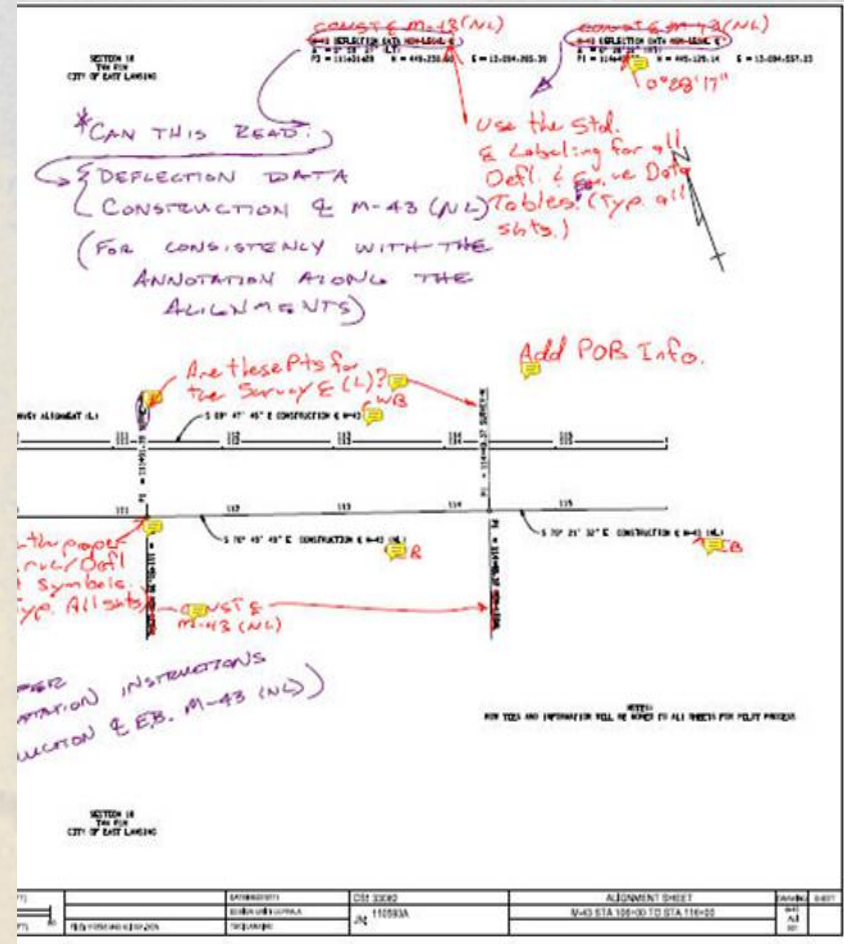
SECTION 18
T4N R1W
CITY OF EAST LANSING

CONST ℄ M-43 (NL)
M-43 DEFLECTION DATA NON-LEGAL ℄
P1 = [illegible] N = 449,238.60 E = 13,094,265.39

CONST ℄ M-43 (NL)
M-43 DEFLECTION DATA NON-LEGAL ℄
P1 = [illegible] N = 449,126.14 E = 13,094,557.23

0°28'17"

Use the Std. ℄ Labeling for all Defl. & Curve Data Tables. (Typ. all shts.)

*CAN THIS READ:
DEFLECTION DATA
CONSTRUCTION ℄ M-43 (NL)
(FOR CONSISTENCY WITH THE ANNOTATION ALONG THE ALIGNMENTS)

Add POB Info.

Are these Pts for the Survey ℄ (L)? WB

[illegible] ALIGNMENT (L)
111 112 113 114 115
S 69° 47' 45" E CONSTRUCTION ℄ M-43

111 112 113 114 115
S 70° 45' 45" E CONSTRUCTION ℄ M-43 (NL)
S 70° 21' 32" E CONSTRUCTION ℄ M-43 (NL)

R

EB

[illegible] the proper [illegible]rve/Defl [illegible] symbols. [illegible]yp. All shts.

CONST ℄ M-43 (NL)

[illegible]PER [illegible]TATION INSTRUCTIONS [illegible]UCTION ℄ EB. M-43 (NL)

NOTES:
ROW TIES AND INFORMATION WILL BE ADDED TO ALL SHEETS FOR PILOT PROJECT

SECTION 18
T4N R1W
CITY OF EAST LANSING

CS1 33082
JN 110593A
ALIGNMENT SHEET
M-43 STA 106+00 TO STA 116+00
AL
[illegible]